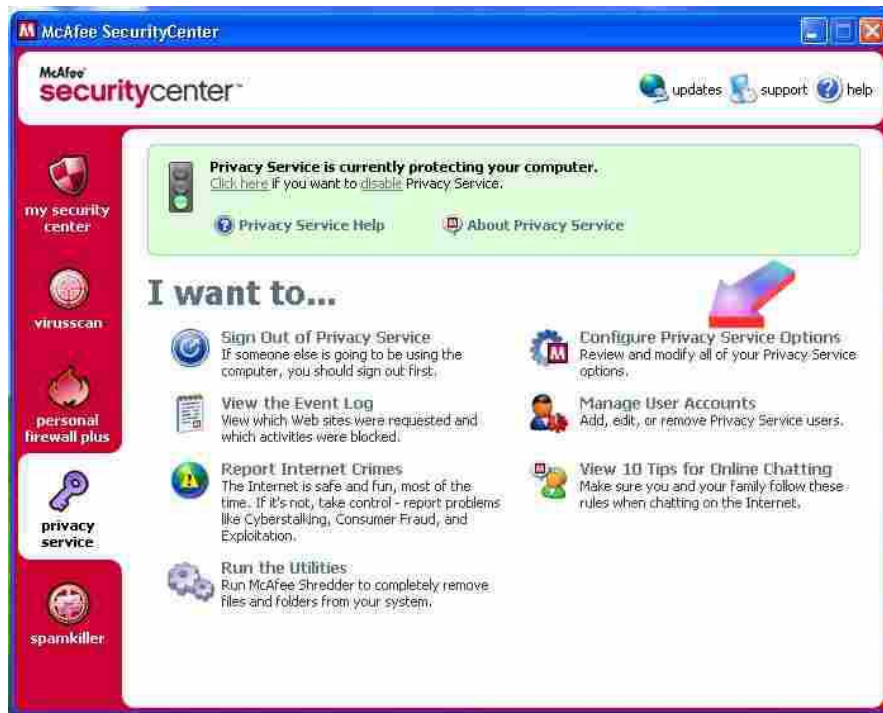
McAfee SecurityCenter

McAfee securitycenter

updates support help

my security center

virusscan

personal firewall plus

privacy service

spamkiller

Privacy Service is currently protecting your computer.
Click here if you want to disable Privacy Service.

Privacy Service Help

About Privacy Service

I want to...

Sign Out of Privacy Service
If someone else is going to be using the computer, you should sign out first.

View the Event Log
View which Web sites were requested and which activities were blocked.

Report Internet Crimes
The Internet is safe and fun, most of the time. If it's not, take control - report problems like Cyberstalking, Consumer Fraud, and Exploitation.

Run the Utilities
Run McAfee Shredder to completely remove files and folders from your system.

Configure Privacy Service Options
Review and modify all of your Privacy Service options.

Manage User Accounts
Add, edit, or remove Privacy Service users.

View 10 Tips for Online Chatting
Make sure you and your family follow these rules when chatting on the Internet.